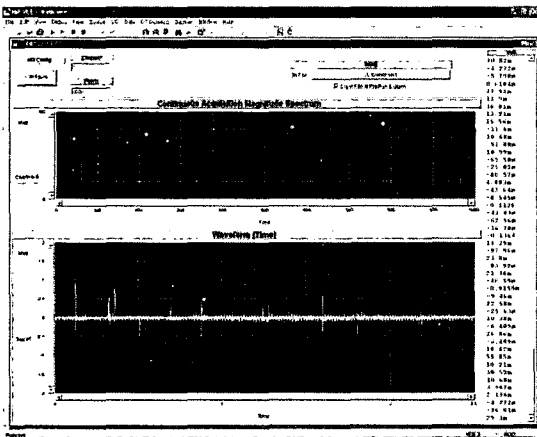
File Edit View Debug Tools Help

Channel

Composite Acquisition Magnitude Spectrum

Freq

Waveform (Time)

Time

10.82m
-4.772m
-5.778m
0.1184m
13.52m
15.9m
10.01m
13.71m
15.54m
-11.6m
10.49m
-31.48m
10.99m
-62.58m
-21.05m
-40.57m
4.881m
-41.14m
-6.565m
-0.1125
-41.6m
-62.56m
-16.78m
-0.1164
11.29m
-37.95m
21.9m
83.92m
23.18m
-18.95m
-0.0359m
-9.01m
22.58m
-23.63m
10.48m
-0.0059
14.9m
-0.2494
14.87m
35.85m
30.21m
36.52m
10.69m
4.947m
2.138m
-4.772m
-16.03m
29.9m

Running